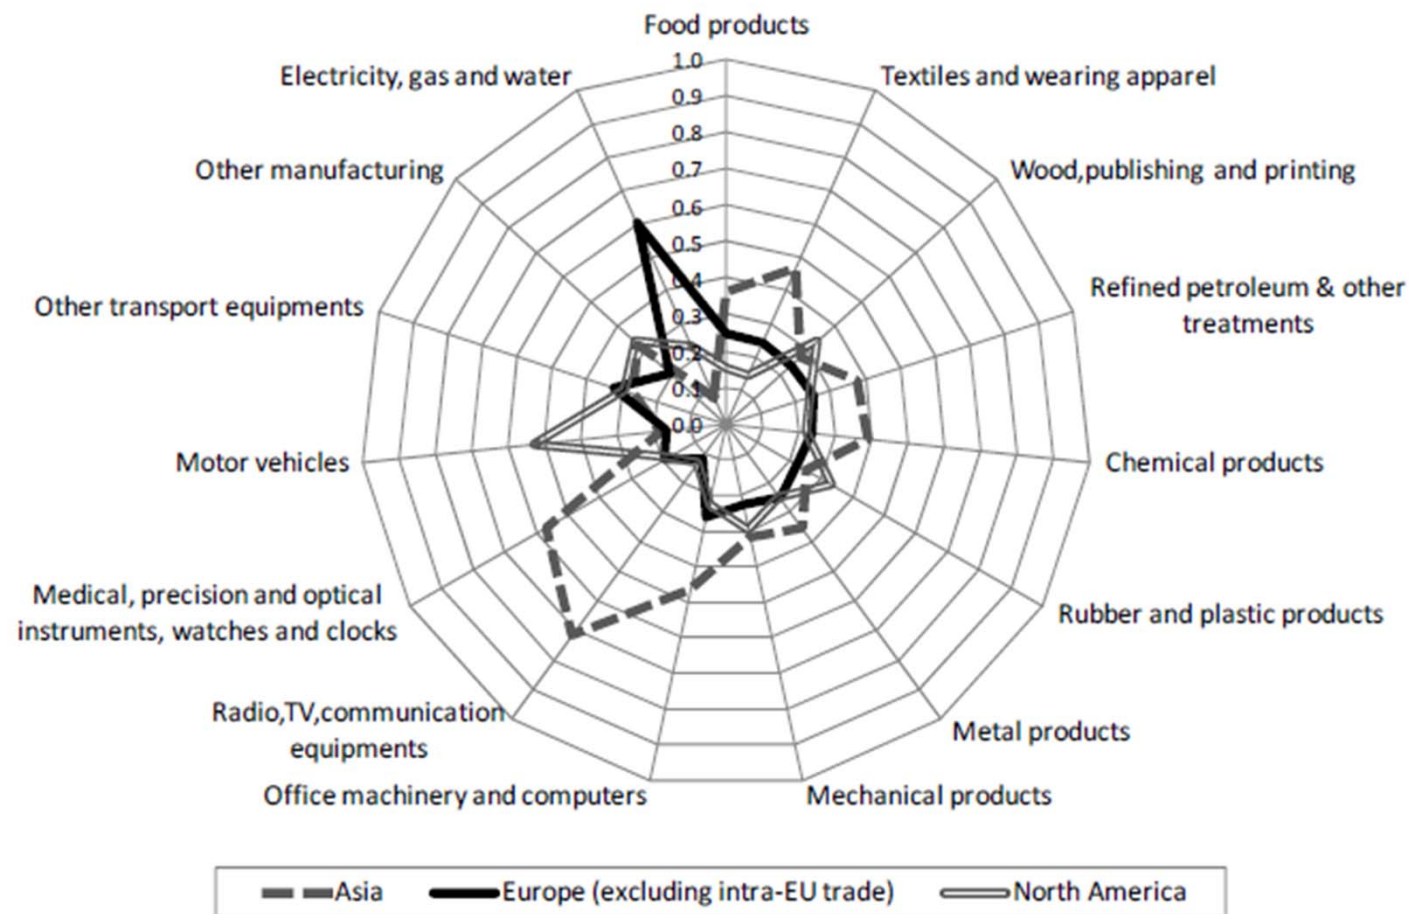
Food products

1.0
0.9
0.8
0.7
0.6
0.5
0.4
0.3
0.2
0.1
0.0

Textiles and wearing apparel

Wood,publishing and printing

Refined petroleum & other treatments

Chemical products

Rubber and plastic products

Metal products

Mechanical products

Office machinery and computers

Radio,TV,communication equipments

Medical, precision and optical instruments, watches and clocks

Motor vehicles

Other transport equipments

Other manufacturing

Electricity, gas and water

Asia
Europe (excluding intra-EU trade)
North America